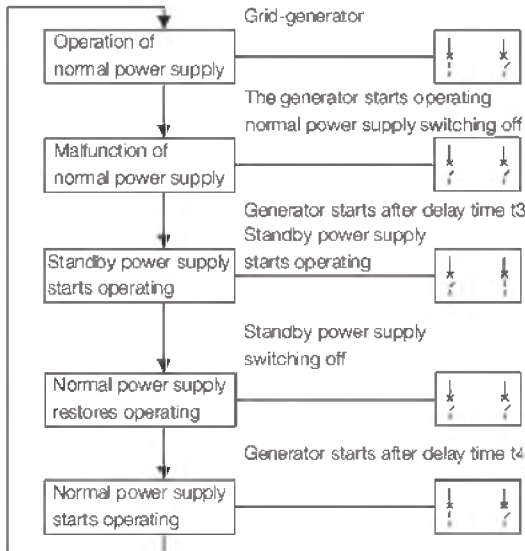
Grid-generator

Operation of normal power supply

The generator starts operating normal power supply switching off

Malfunction of normal power supply

Generator starts after delay time t3

Standby power supply starts operating

Standby power supply starts operating

Standby power supply switching off

Normal power supply restores operating

Generator starts after delay time t4

Normal power supply starts operating